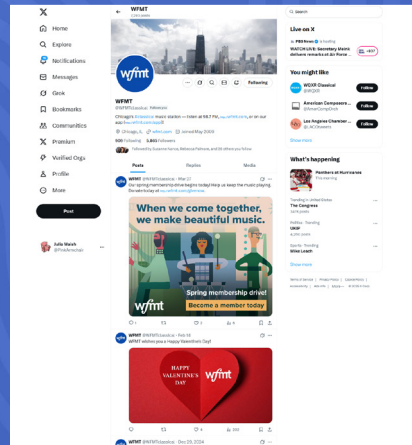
Home
Explore
Notifications
Messages
Grok
Bookmarks
Communities
Premium
Verified Orgs
Profile
More
Post

Julia Walsh
@PinkAmerican

WFMT
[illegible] posts

wfmt

Following

WFMT
@WFMTclassical

Chicago's classical music station — listen at 98.7 FM, wfmt.com, or on our app

Chicago, IL   wfmt.com   Joined May 2009

906 Following   3,863 Followers

Followed by Suzanne Farrow, Rebecca Paltrone, and 16 others you follow

Posts   Replies   Media

WFMT @WFMTclassical · Mar 27
Our spring membership drive begins today! Help us keep the music playing. Donate today at wfmt.com/springdrive

When we come together, we make beautiful music.

wfmt
Spring membership drive!
Become a member today

WFMT @WFMTclassical · Feb 14
WFMT wishes you a Happy Valentine's Day!

HAPPY VALENTINE'S DAY

wfmt

WFMT @WFMTclassical · Dec 29, 2024

Live on X
PBS News is hosting
WATCH LIVE: Secretary Mains delivers remarks at Air Force ...
+897

You might like
WQXR Classical @WQXR   Follow
American Composers ... @AmerCompOrch   Follow
Los Angeles Chamber ... @LACOtweets   Follow
Show more

What's happening
Panthers at Hurricanes
Pre-Game
Trending in United States
The Congress
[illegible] posts
Politics · Trending
USSF
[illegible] posts
Sports · Trending
Mike Leach
Show more

Terms of Service | Privacy Policy | Cookie Policy | Accessibility | Ads info | More ... © 2025 X Corp.